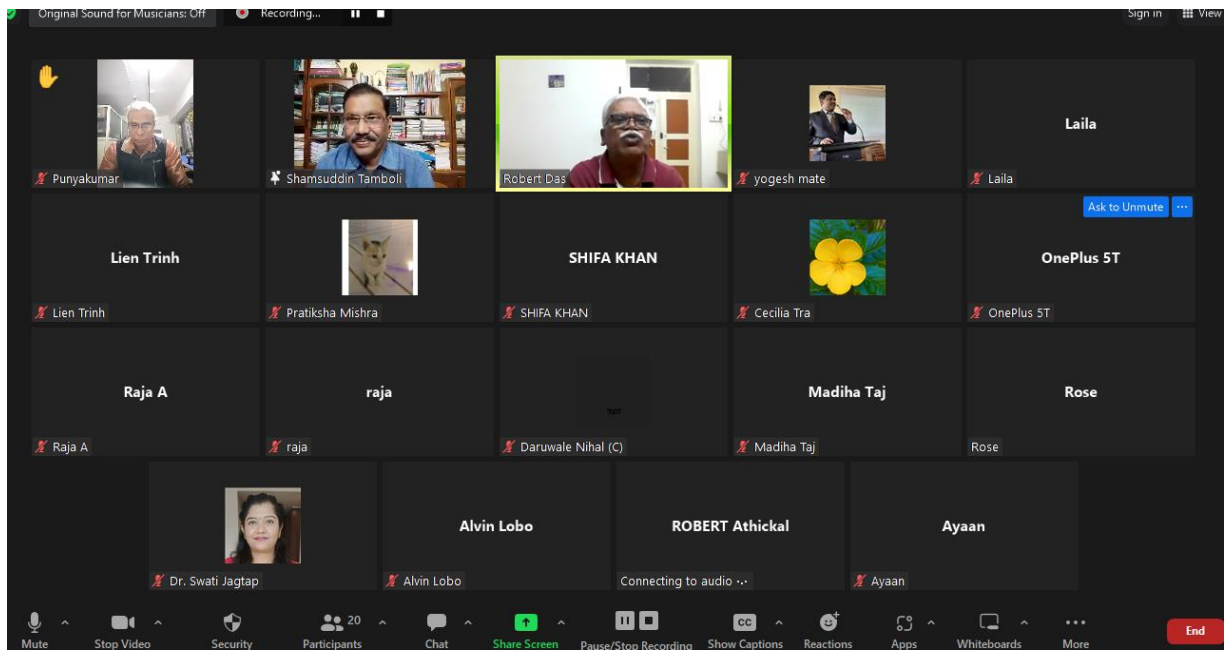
Original Sound for Musicians: Off
Recording...
Sign in
View

Punyakumar
Shamsuddin Tamboli
Robert Das
yogesh mate
Laila
Laila

Lien Trinh
Lien Trinh
Pratiksha Mishra
SHIFA KHAN
SHIFA KHAN
Cecilia Tra
Ask to Unmute
OnePlus 5T
OnePlus 5T

Raja A
Raja A
raja
raja
Daruwale Nihal (C)
Madiha Taj
Madiha Taj
Rose
Rose

Dr. Swati Jagtap
Alvin Lobo
Alvin Lobo
ROBERT Athickal
Connecting to audio
Ayaan
Ayaan

Mute
Stop Video
Security
20
Participants
Chat
Share Screen
Pause/Stop Recording
CC
Show Captions
Reactions
Apps
Whiteboards
More
End